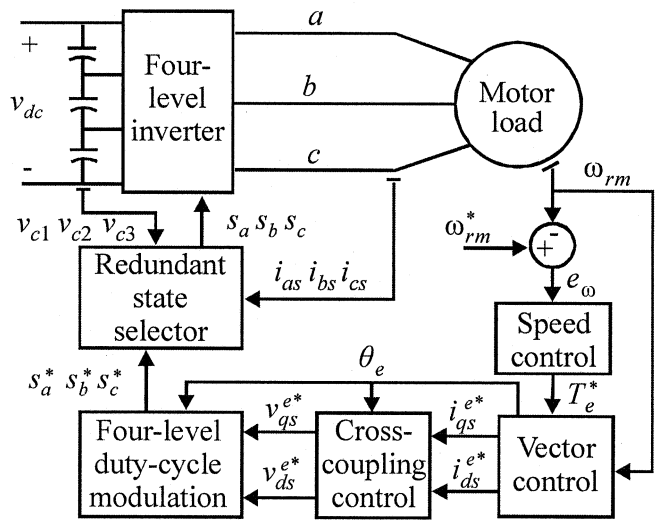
+

$v_{dc}$

-

Four-level inverter

$a$

$b$

$c$

Motor load

$\omega_{rm}$

$v_{c1}$ $v_{c2}$ $v_{c3}$

$s_a$ $s_b$ $s_c$

$\omega_{rm}^*$

+

-

Redundant state selector

$i_{as}$ $i_{bs}$ $i_{cs}$

$e_\omega$

Speed control

$s_a^*$ $s_b^*$ $s_c^*$

$\theta_e$

$T_e^*$

$v_{qs}^{e*}$

$i_{qs}^{e*}$

Four-level duty-cycle modulation

Cross-coupling control

Vector control

$v_{ds}^{e*}$

$i_{ds}^{e*}$